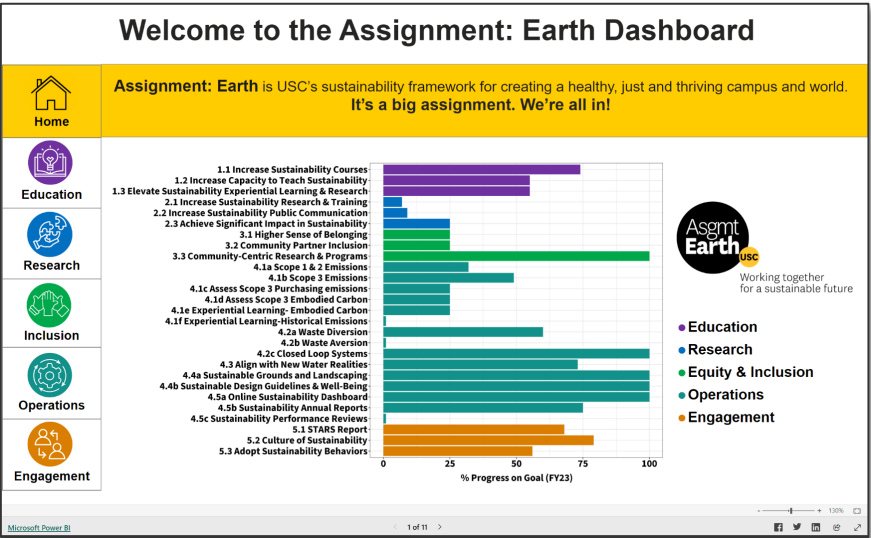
Welcome to the Assignment: Earth Dashboard

Home

Education

Research

Inclusion

Operations

Engagement

**Assignment: Earth** is USC's sustainability framework for creating a healthy, just and thriving campus and world.
It's a big assignment. We're all in!

1.1 Increase Sustainability Courses
1.2 Increase Capacity to Teach Sustainability
1.3 Elevate Sustainability Experiential Learning & Research
2.1 Increase Sustainability Research & Training
2.2 Increase Sustainability Public Communication
2.3 Achieve Significant Impact in Sustainability
3.1 Higher Sense of Belonging
3.2 Community Partner Inclusion
3.3 Community-Centric Research & Programs
4.1a Scope 1 & 2 Emissions
4.1b Scope 3 Emissions
4.1c Assess Scope 3 Purchasing emissions
4.1d Assess Scope 3 Embodied Carbon
4.1e Experiential Learning- Embodied Carbon
4.1f Experiential Learning-Historical Emissions
4.2a Waste Diversion
4.2b Waste Aversion
4.2c Closed Loop Systems
4.3 Align with New Water Realities
4.4a Sustainable Grounds and Landscaping
4.4b Sustainable Design Guidelines & Well-Being
4.5a Online Sustainability Dashboard
4.5b Sustainability Annual Reports
4.5c Sustainability Performance Reviews
5.1 STARS Report
5.2 Culture of Sustainability
5.3 Adopt Sustainability Behaviors

0 25 50 75 100
% Progress on Goal (FY23)

Asgmt Earth USC
Working together for a sustainable future

Education
Research
Equity & Inclusion
Operations
Engagement

Microsoft Power BI
1 of 11
136%